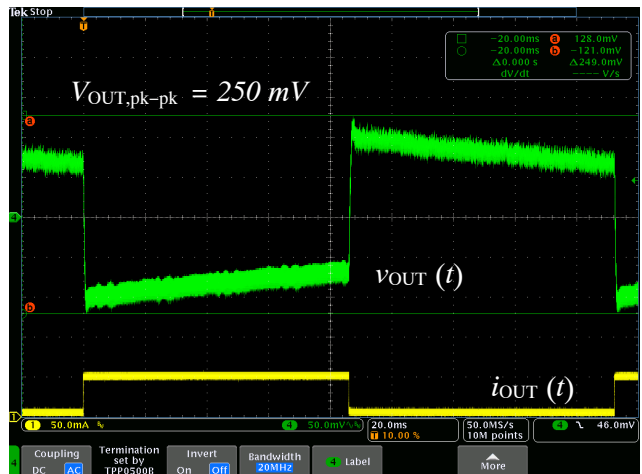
Tek Stop

−20.00ms a 128.0mV
−20.00ms b −121.0mV
Δ0.000 s Δ249.0mV
dV/dt ---- V/s

$V_{OUT,pk-pk} = 250\ mV$

$v_{OUT}\ (t)$

$i_{OUT}\ (t)$

1 50.0mA
4 50.0mV
20.0ms
T 10.00 %
50.0MS/s
10M points
4 46.0mV

Coupling
DC AC
Termination set by TPP0500B
Invert
On Off
Bandwidth
20MHz
4 Label
More